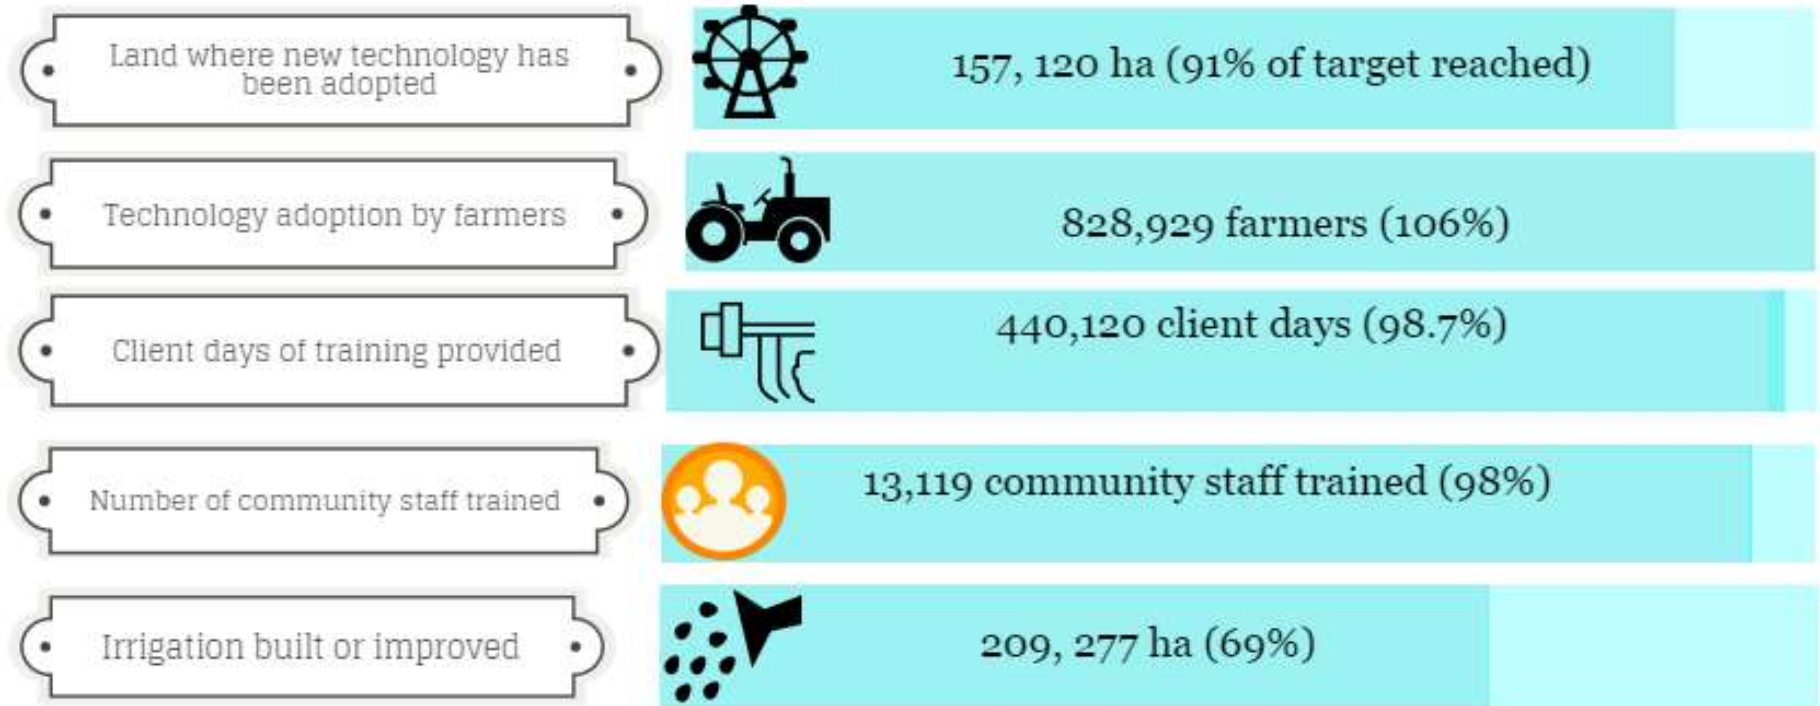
Land where new technology has been adopted

157, 120 ha (91% of target reached)

Technology adoption by farmers

828,929 farmers (106%)

Client days of training provided

440,120 client days (98.7%)

Number of community staff trained

13,119 community staff trained (98%)

Irrigation built or improved

209, 277 ha (69%)